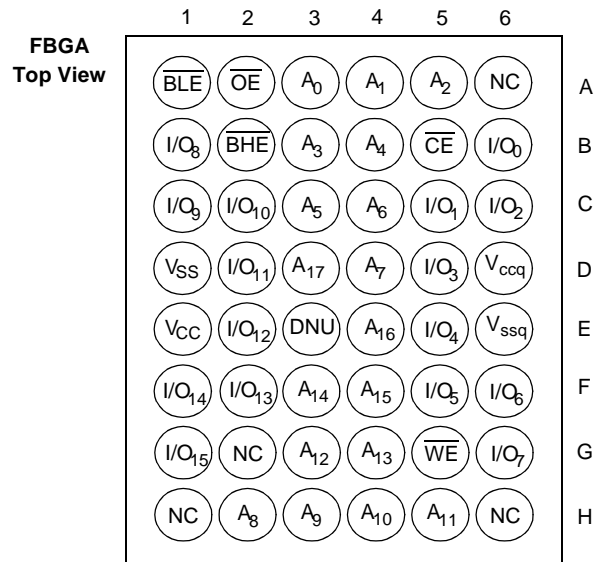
FBGA
Top View

| | 1 | 2 | 3 | 4 | 5 | 6 | |
|---|---|---|---|---|---|---|---|
| | $\overline{BLE}$ | $\overline{OE}$ | $A_0$ | $A_1$ | $A_2$ | NC | A |
| | $I/O_8$ | $\overline{BHE}$ | $A_3$ | $A_4$ | $\overline{CE}$ | $I/O_0$ | B |
| | $I/O_9$ | $I/O_{10}$ | $A_5$ | $A_6$ | $I/O_1$ | $I/O_2$ | C |
| | $V_{SS}$ | $I/O_{11}$ | $A_{17}$ | $A_7$ | $I/O_3$ | $V_{ccq}$ | D |
| | $V_{CC}$ | $I/O_{12}$ | DNU | $A_{16}$ | $I/O_4$ | $V_{ssq}$ | E |
| | $I/O_{14}$ | $I/O_{13}$ | $A_{14}$ | $A_{15}$ | $I/O_5$ | $I/O_6$ | F |
| | $I/O_{15}$ | NC | $A_{12}$ | $A_{13}$ | $\overline{WE}$ | $I/O_7$ | G |
| | NC | $A_8$ | $A_9$ | $A_{10}$ | $A_{11}$ | NC | H |